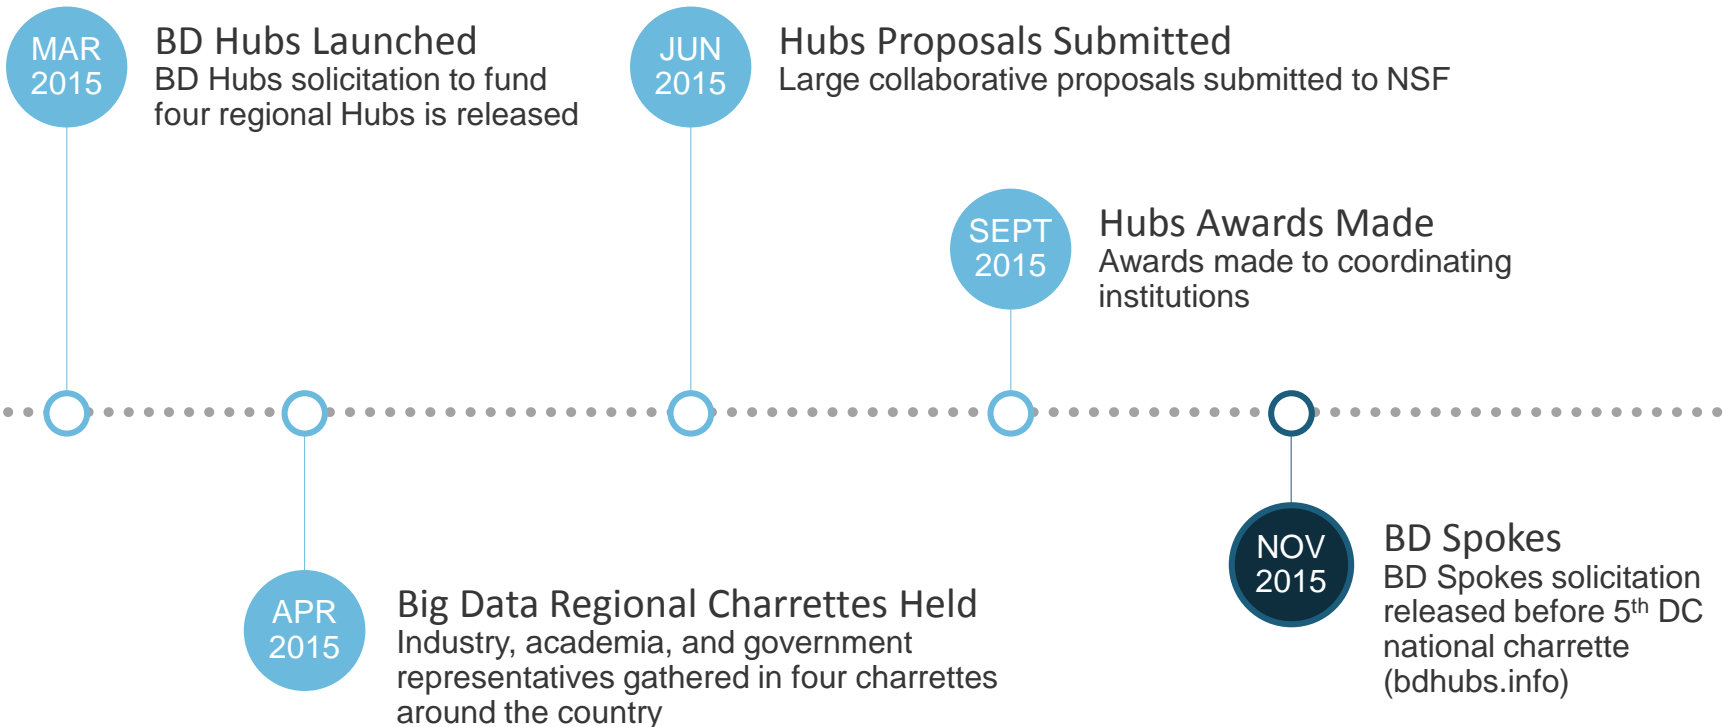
MAR 2015

BD Hubs Launched
BD Hubs solicitation to fund four regional Hubs is released

JUN 2015

Hubs Proposals Submitted
Large collaborative proposals submitted to NSF

SEPT 2015

Hubs Awards Made
Awards made to coordinating institutions

APR 2015

Big Data Regional Charrettes Held
Industry, academia, and government representatives gathered in four charrettes around the country

NOV 2015

BD Spokes
BD Spokes solicitation released before 5$^{th}$ DC national charrette (bdhubs.info)